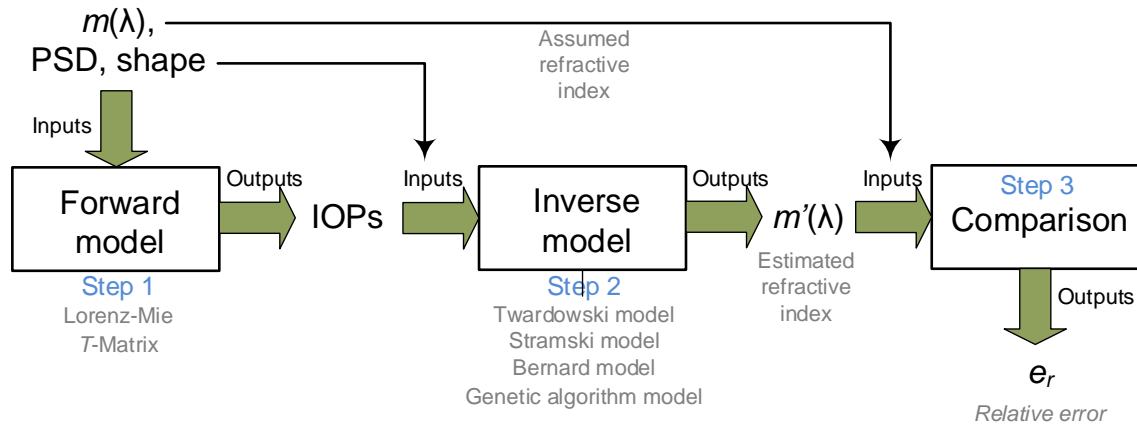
$m$(λ),
PSD, shape

Assumed refractive index

Inputs

Forward model

Outputs

IOPs

Inputs

Inverse model

Outputs

$m'$(λ)

Inputs

Step 3
Comparison

Step 1
Lorenz-Mie
$T$-Matrix

Step 2
Twardowski model
Stramski model
Bernard model
Genetic algorithm model

Estimated refractive index

Outputs

$e_r$

Relative error